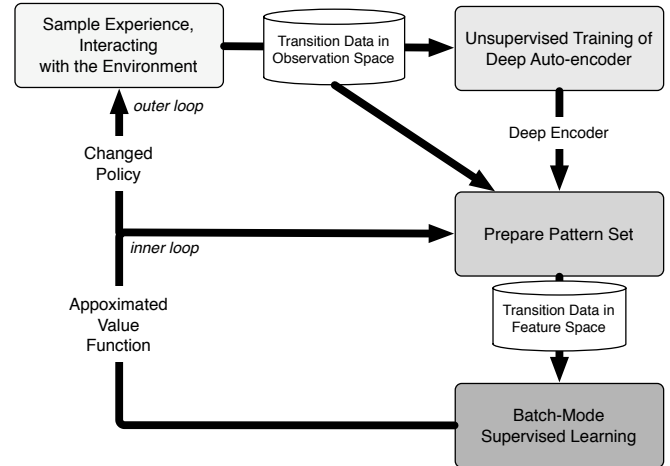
Sample Experience, Interacting with the Environment

Transition Data in Observation Space

Unsupervised Training of Deep Auto-encoder

outer loop

Deep Encoder

Changed Policy

Prepare Pattern Set

inner loop

Appoximated Value Function

Transition Data in Feature Space

Batch-Mode Supervised Learning